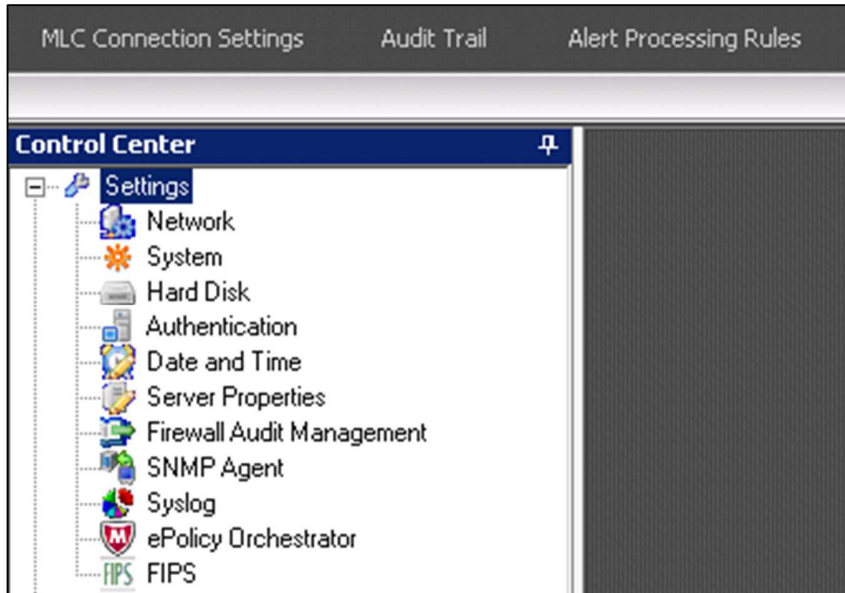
MLC Connection Settings Audit Trail Alert Processing Rules

Control Center

Settings
Network
System
Hard Disk
Authentication
Date and Time
Server Properties
Firewall Audit Management
SNMP Agent
Syslog
ePolicy Orchestrator
FIPS FIPS